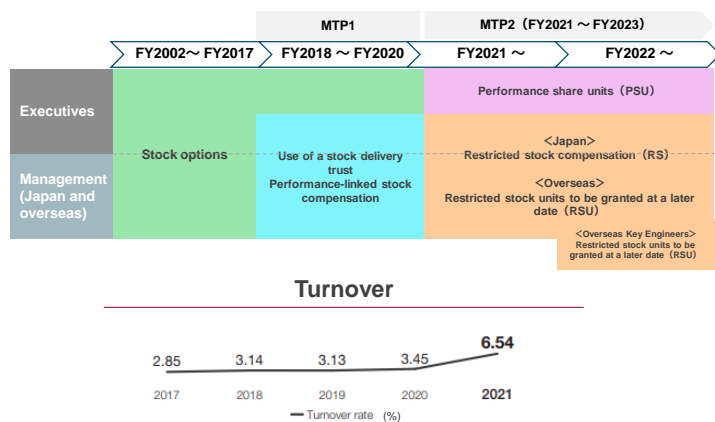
MTP1

MTP2（FY2021～FY2023）

FY2002～ FY2017

FY2018 ～ FY2020

FY2021 ～

FY2022 ～

Executives

Management (Japan and overseas)

Stock options

Use of a stock delivery trust
Performance-linked stock compensation

Performance share units（PSU）

<Japan>
Restricted stock compensation（RS）

<Overseas>
Restricted stock units to be granted at a later date（RSU）

<Overseas Key Engineers>
Restricted stock units to be granted at a later date (RSU)

Turnover

2.85
3.14
3.13
3.45
6.54

2017
2018
2019
2020
2021

Turnover rate (%)